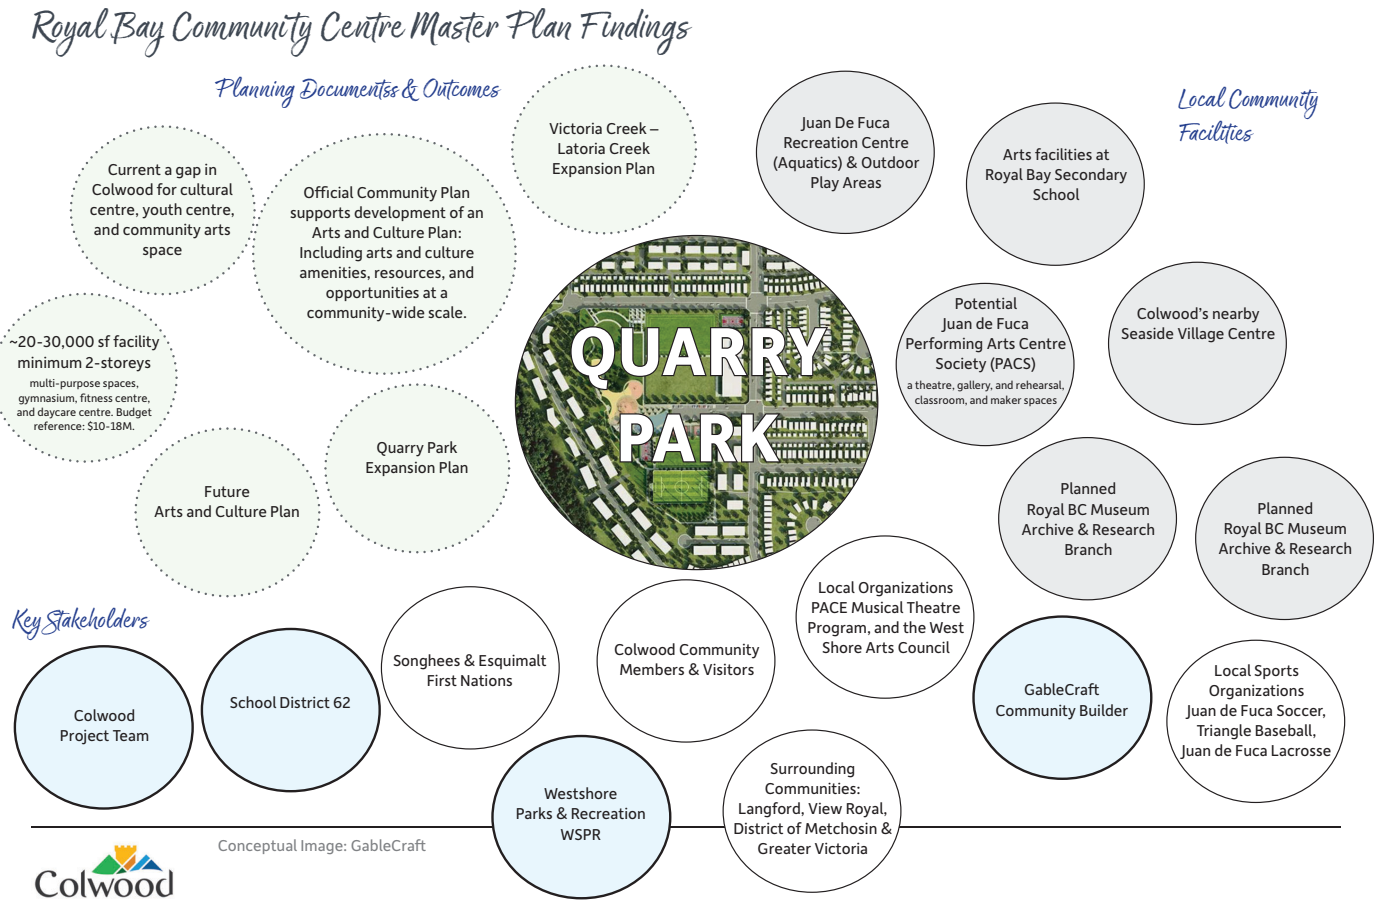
Royal Bay Community Centre Master Plan Findings

Planning Documentss & Outcomes

Current a gap in Colwood for cultural centre, youth centre, and community arts space

Official Community Plan supports development of an Arts and Culture Plan: Including arts and culture amenities, resources, and opportunities at a community-wide scale.

Victoria Creek – Latoria Creek Expansion Plan

~20-30,000 sf facility minimum 2-storeys
multi-purpose spaces, gymnasium, fitness centre, and daycare centre. Budget reference: \$10-18M.

Quarry Park Expansion Plan

Future Arts and Culture Plan

QUARRY PARK

Local Community Facilities

Juan De Fuca Recreation Centre (Aquatics) & Outdoor Play Areas

Arts facilities at Royal Bay Secondary School

Potential Juan de Fuca Performing Arts Centre Society (PACS)
a theatre, gallery, and rehearsal, classroom, and maker spaces

Colwood's nearby Seaside Village Centre

Planned Royal BC Museum Archive & Research Branch

Planned Royal BC Museum Archive & Research Branch

Key Stakeholders

Colwood Project Team

School District 62

Songhees & Esquimalt First Nations

Colwood Community Members & Visitors

Local Organizations PACE Musical Theatre Program, and the West Shore Arts Council

GableCraft Community Builder

Local Sports Organizations Juan de Fuca Soccer, Triangle Baseball, Juan de Fuca Lacrosse

Westshore Parks & Recreation WSPR

Surrounding Communities: Langford, View Royal, District of Metchosin & Greater Victoria

Conceptual Image: GableCraft

Colwood